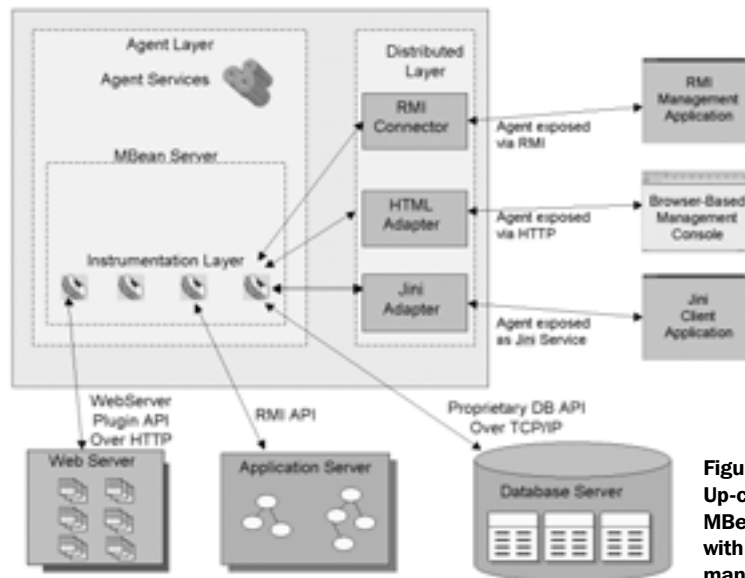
Agent Layer

Agent Services

Distributed Layer

RMI Connector

Agent exposed via RMI

RMI Management Application

MBean Server

HTML Adapter

Agent exposed via HTTP

Browser-Based Management Console

Instrumentation Layer

Jini Adapter

Agent exposed as Jini Service

Jini Client Application

WebServer Plugin API Over HTTP

RMI API

Proprietary DB API Over TCP/IP

Web Server

Application Server

Database Server

Figu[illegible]
Up-c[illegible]
MBe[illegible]
with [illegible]
man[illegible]